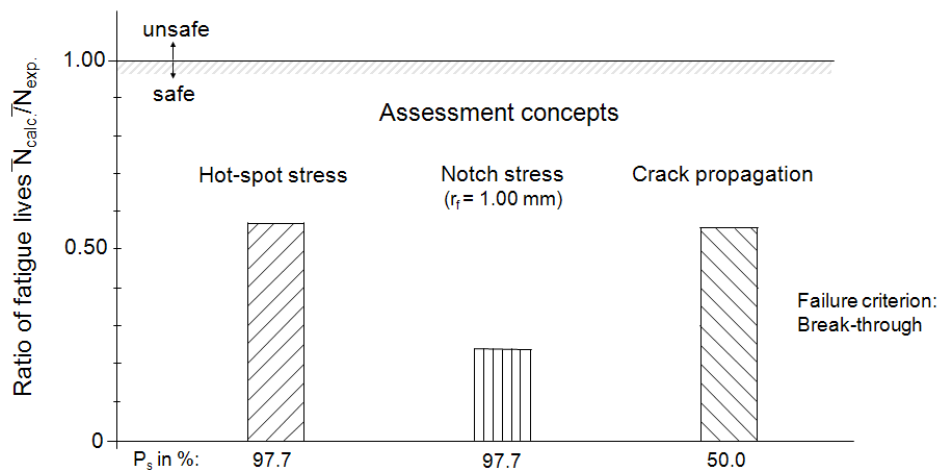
Ratio of fatigue lives $N_{calc.}/N_{exp.}$

unsafe

safe

1.00

Assessment concepts

Hot-spot stress

Notch stress ($r_f$ = 1.00 mm)

Crack propagation

0.50

Failure criterion: Break-through

0

$P_s$ in %: 97.7 97.7 50.0